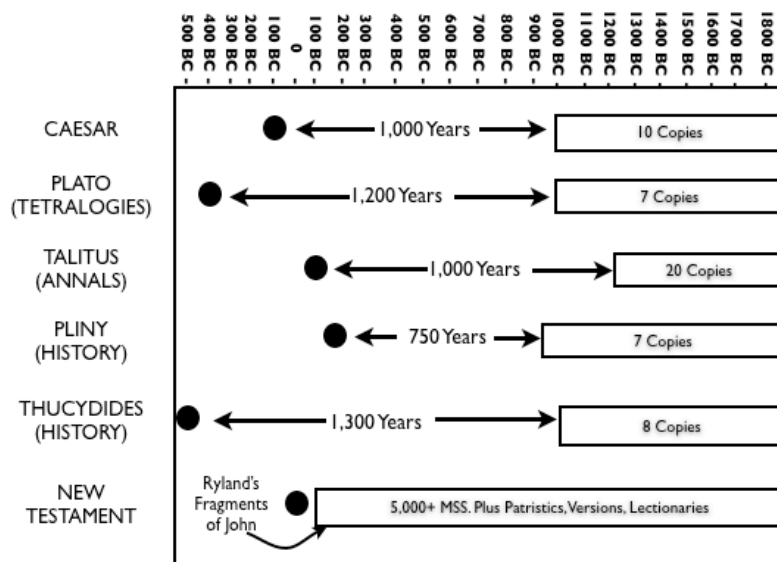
500 BC - 400 BC - 300 BC - 200 BC - 100 BC - 0 - 100 BC - 200 BC - 300 BC - 400 BC - 500 BC - 600 BC - 700 BC - 800 BC - 900 BC - 1000 BC - 1100 BC - 1200 BC - 1300 BC - 1400 BC - 1500 BC - 1600 BC - 1700 BC - 1800 BC -

CAESAR
1,000 Years
10 Copies

PLATO (TETRALOGIES)
1,200 Years
7 Copies

TALITUS (ANNALS)
1,000 Years
20 Copies

PLINY (HISTORY)
750 Years
7 Copies

THUCYDIDES (HISTORY)
1,300 Years
8 Copies

NEW TESTAMENT
Ryland's Fragments of John
5,000+ MSS. Plus Patristics, Versions, Lectionaries